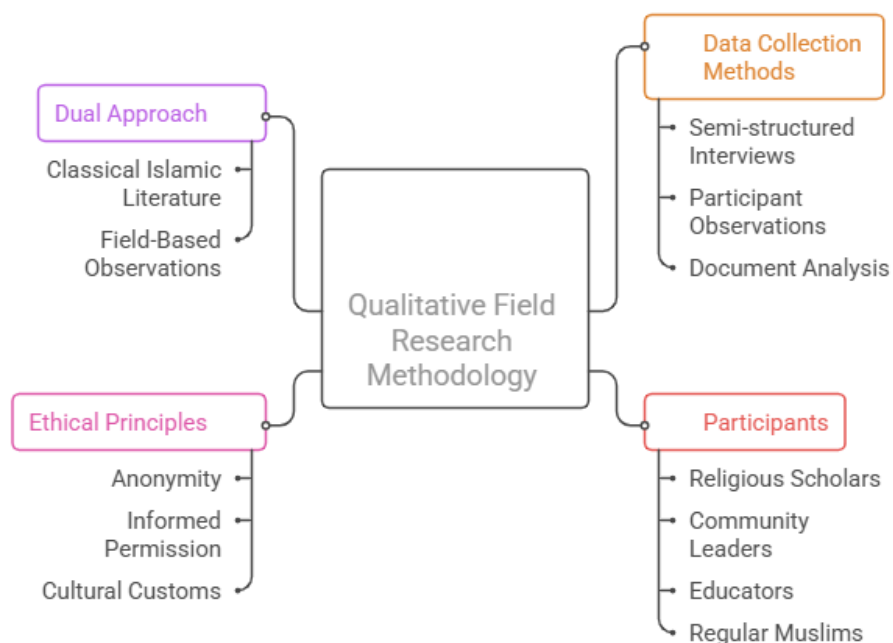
Qualitative Field Research Methodology

Dual Approach

Classical Islamic Literature

Field-Based Observations

Data Collection Methods

Semi-structured Interviews

Participant Observations

Document Analysis

Ethical Principles

Anonymity

Informed Permission

Cultural Customs

Participants

Religious Scholars

Community Leaders

Educators

Regular Muslims